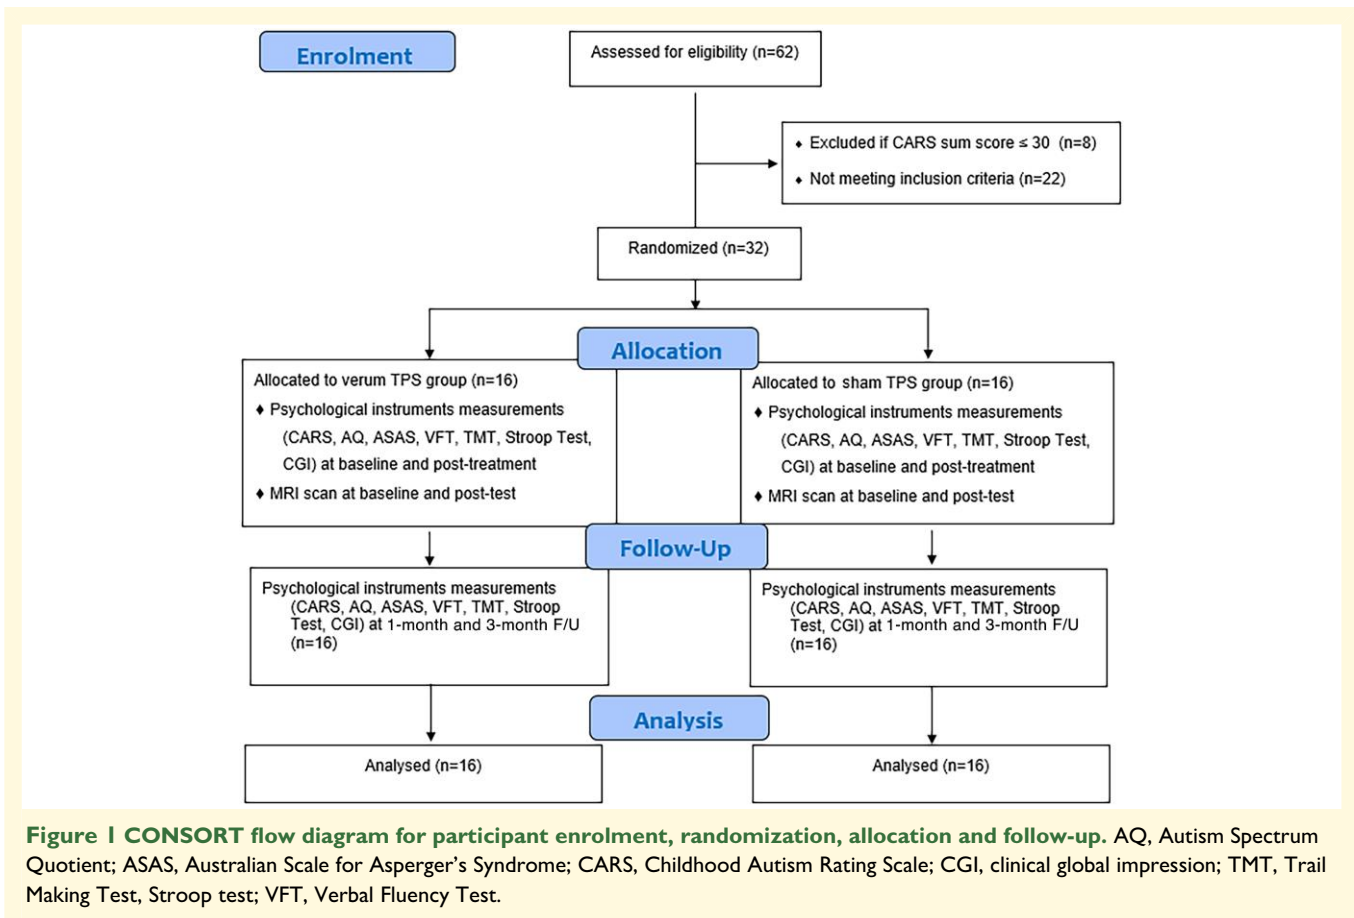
Enrolment

Assessed for eligibility (n=62)

♦ Excluded if CARS sum score ≤ 30 (n=8)
♦ Not meeting inclusion criteria (n=22)

Randomized (n=32)

Allocation

Allocated to verum TPS group (n=16)
♦ Psychological instruments measurements (CARS, AQ, ASAS, VFT, TMT, Stroop Test, CGI) at baseline and post-treatment
♦ MRI scan at baseline and post-test

Allocated to sham TPS group (n=16)
♦ Psychological instruments measurements (CARS, AQ, ASAS, VFT, TMT, Stroop Test, CGI) at baseline and post-treatment
♦ MRI scan at baseline and post-test

Follow-Up

Psychological instruments measurements (CARS, AQ, ASAS, VFT, TMT, Stroop Test, CGI) at 1-month and 3-month F/U (n=16)

Psychological instruments measurements (CARS, AQ, ASAS, VFT, TMT, Stroop Test, CGI) at 1-month and 3-month F/U (n=16)

Analysis

Analysed (n=16)

Analysed (n=16)

Figure 1 CONSORT flow diagram for participant enrolment, randomization, allocation and follow-up. AQ, Autism Spectrum Quotient; ASAS, Australian Scale for Asperger's Syndrome; CARS, Childhood Autism Rating Scale; CGI, clinical global impression; TMT, Trail Making Test, Stroop test; VFT, Verbal Fluency Test.